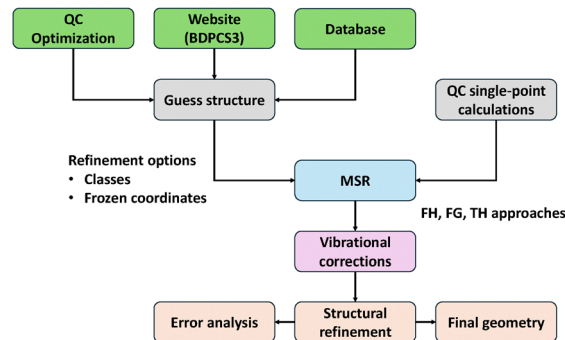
QC Optimization

Website (BDPCS3)

Database

Guess structure

QC single-point calculations

Refinement options
• Classes
• Frozen coordinates

MSR

FH, FG, TH approaches

Vibrational corrections

Error analysis

Structural refinement

Final geometry